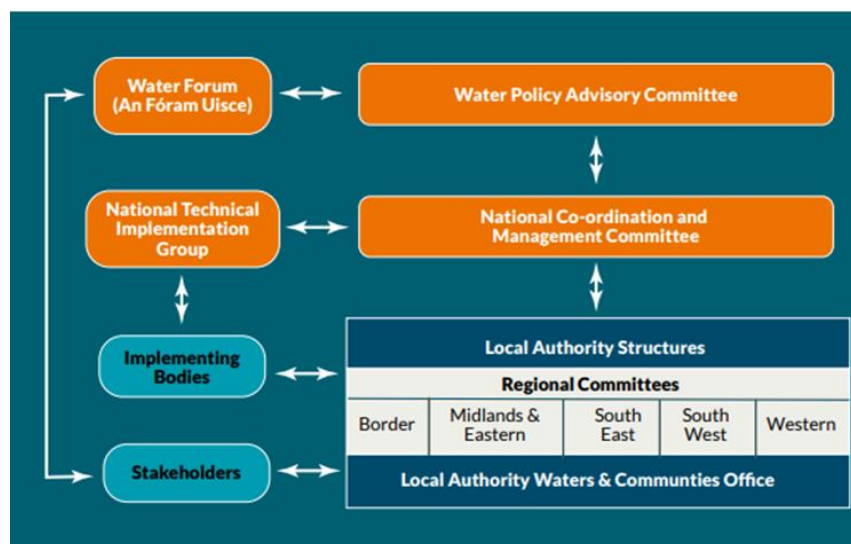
Water Forum (An Fóram Uisce)

Water Policy Advisory Committee

National Technical Implementation Group

National Co-ordination and Management Committee

Implementing Bodies

Local Authority Structures

Regional Committees

| Border | Midlands & Eastern | South East | South West | Western |
|---|---|---|---|---|

Stakeholders

Local Authority Waters & Communties Office